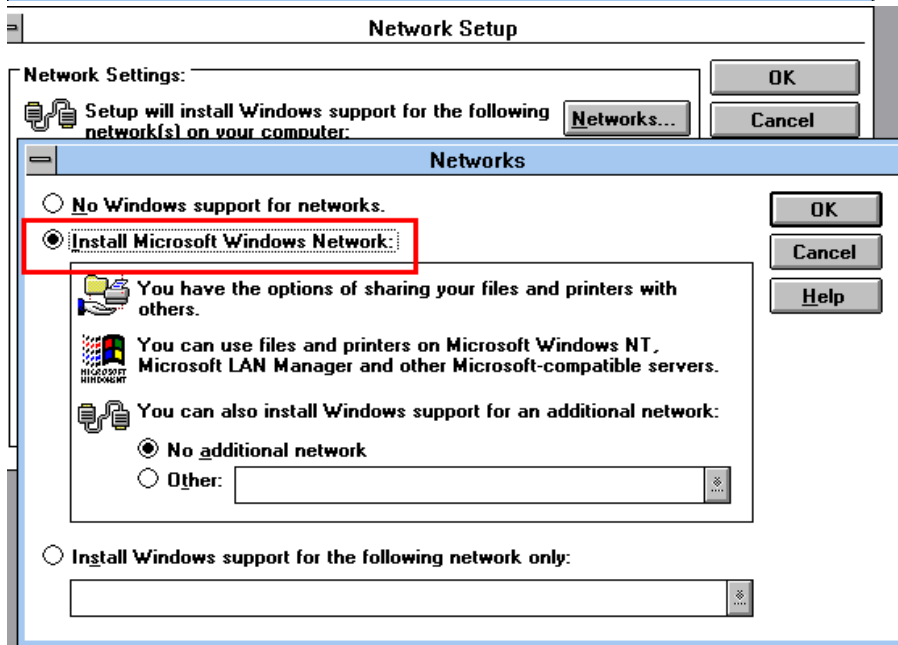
Network Setup

Network Settings:

Setup will install Windows support for the following network(s) on your computer:

Networks...

OK

Cancel

Networks

No Windows support for networks.

Install Microsoft Windows Network:

You have the options of sharing your files and printers with others.

You can use files and printers on Microsoft Windows NT, Microsoft LAN Manager and other Microsoft-compatible servers.

You can also install Windows support for an additional network:

No additional network

Other:

Install Windows support for the following network only:

OK

Cancel

Help

MICROSOFT WINDOWS NT